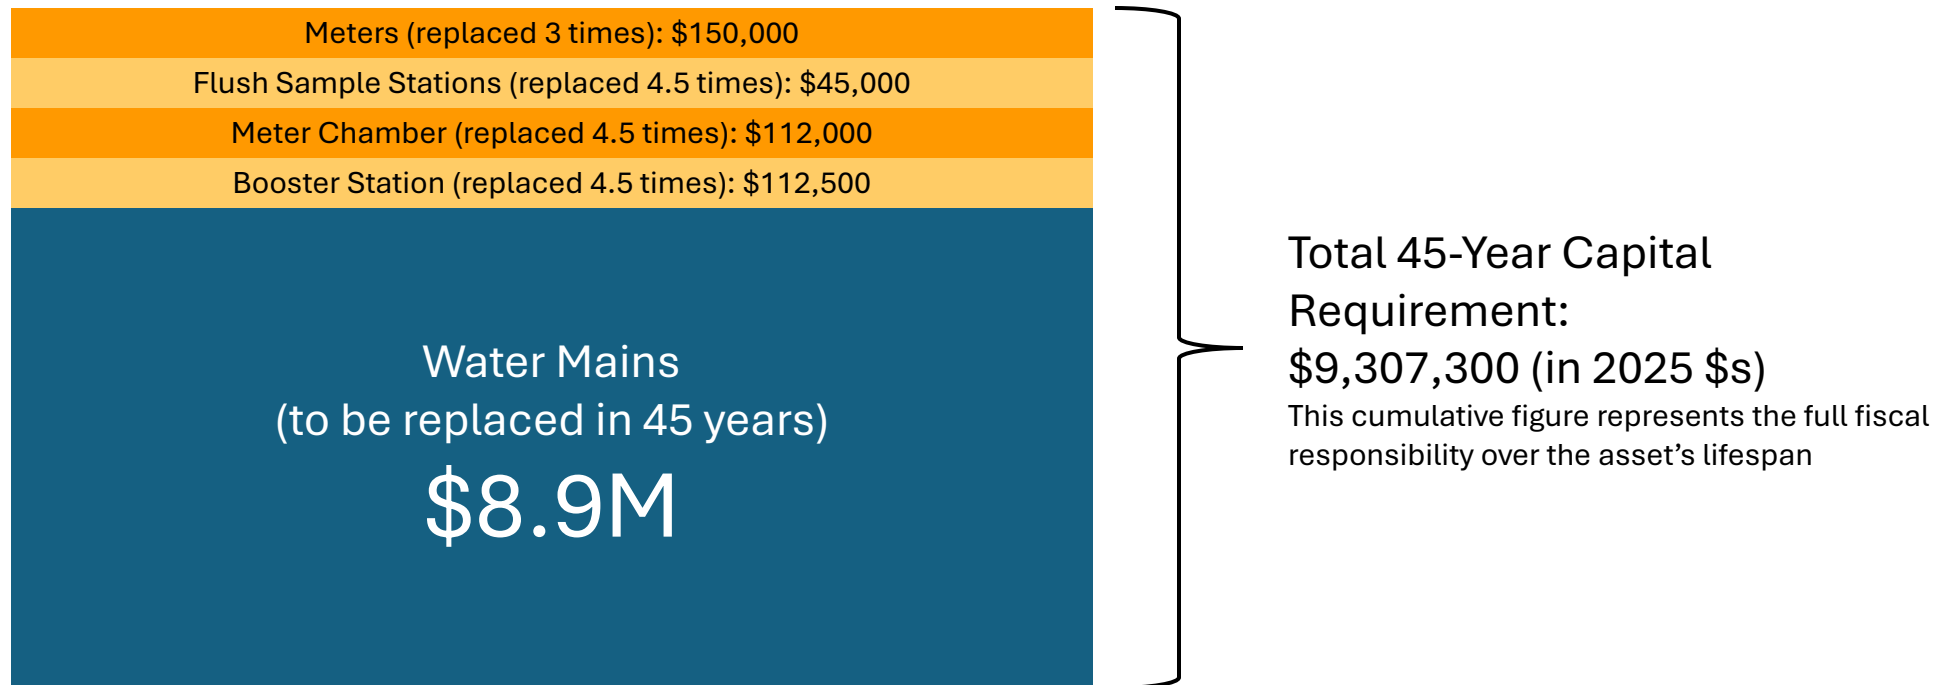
Meters (replaced 3 times): \$150,000

Flush Sample Stations (replaced 4.5 times): \$45,000

Meter Chamber (replaced 4.5 times): \$112,000

Booster Station (replaced 4.5 times): \$112,500

Water Mains
(to be replaced in 45 years)
\$8.9M

Total 45-Year Capital Requirement:
\$9,307,300 (in 2025 \$s)
This cumulative figure represents the full fiscal responsibility over the asset’s lifespan